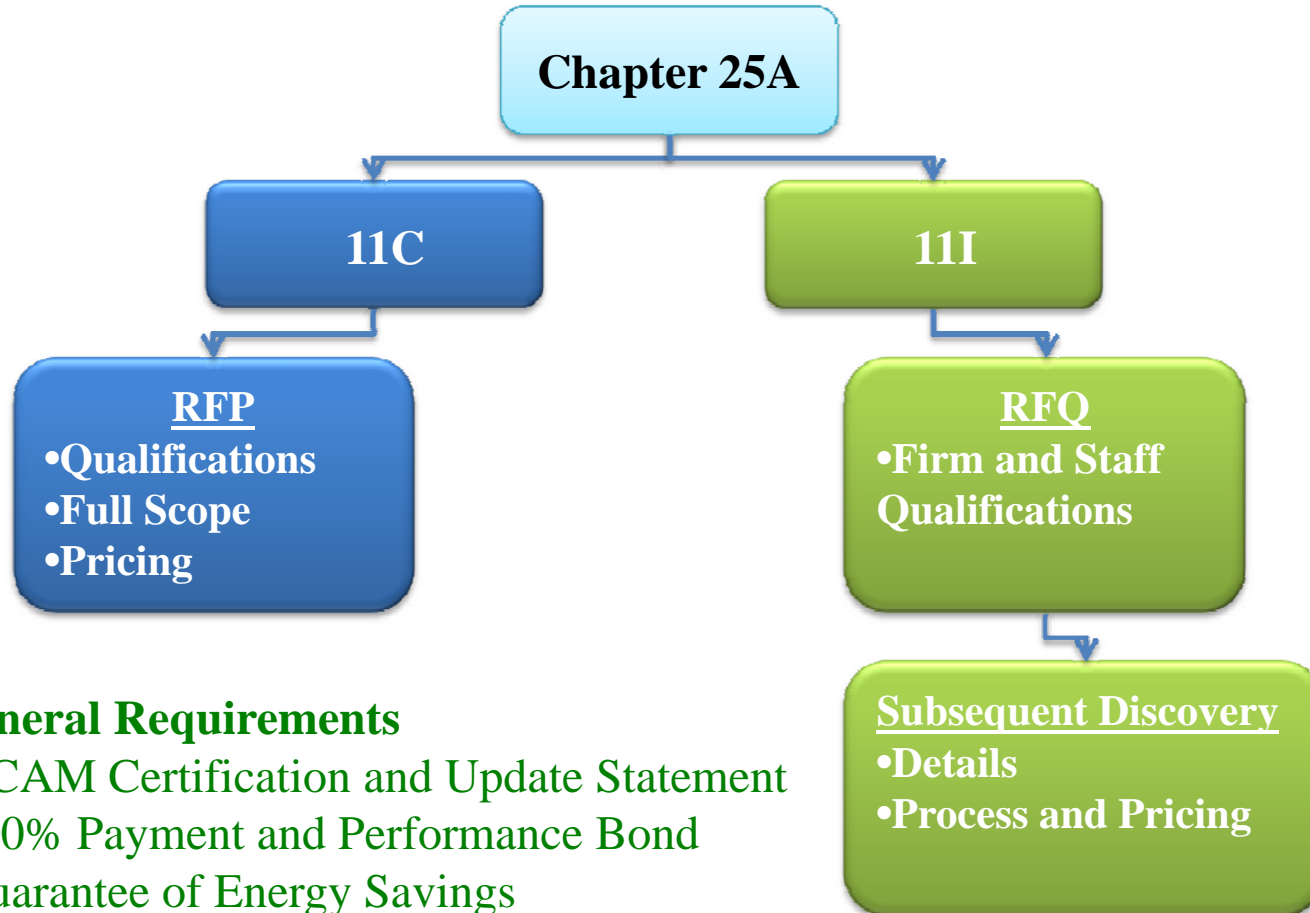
Chapter 25A

11C

11I

RFP
•Qualifications
•Full Scope
•Pricing

RFQ
•Firm and Staff Qualifications

Subsequent Discovery
•Details
•Process and Pricing

neral Requirements
CAM Certification and Update Statement
0% Payment and Performance Bond
uarantee of Energy Savings